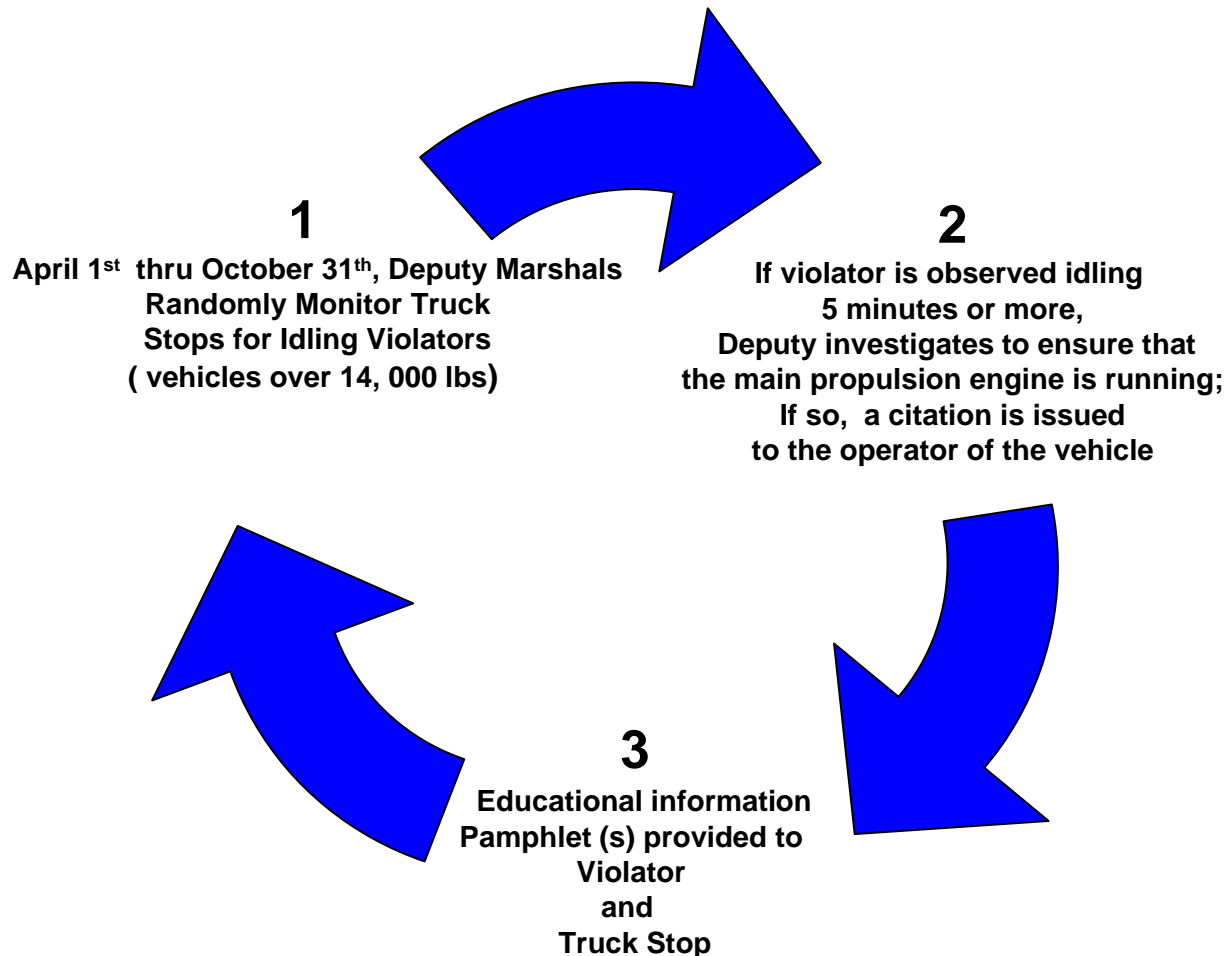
1

April 1$^{st}$ thru October 31$^{th}$, Deputy Marshals Randomly Monitor Truck Stops for Idling Violators ( vehicles over 14, 000 lbs)

2

If violator is observed idling 5 minutes or more, Deputy investigates to ensure that the main propulsion engine is running; If so, a citation is issued to the operator of the vehicle

3

Educational information Pamphlet (s) provided to Violator and Truck Stop